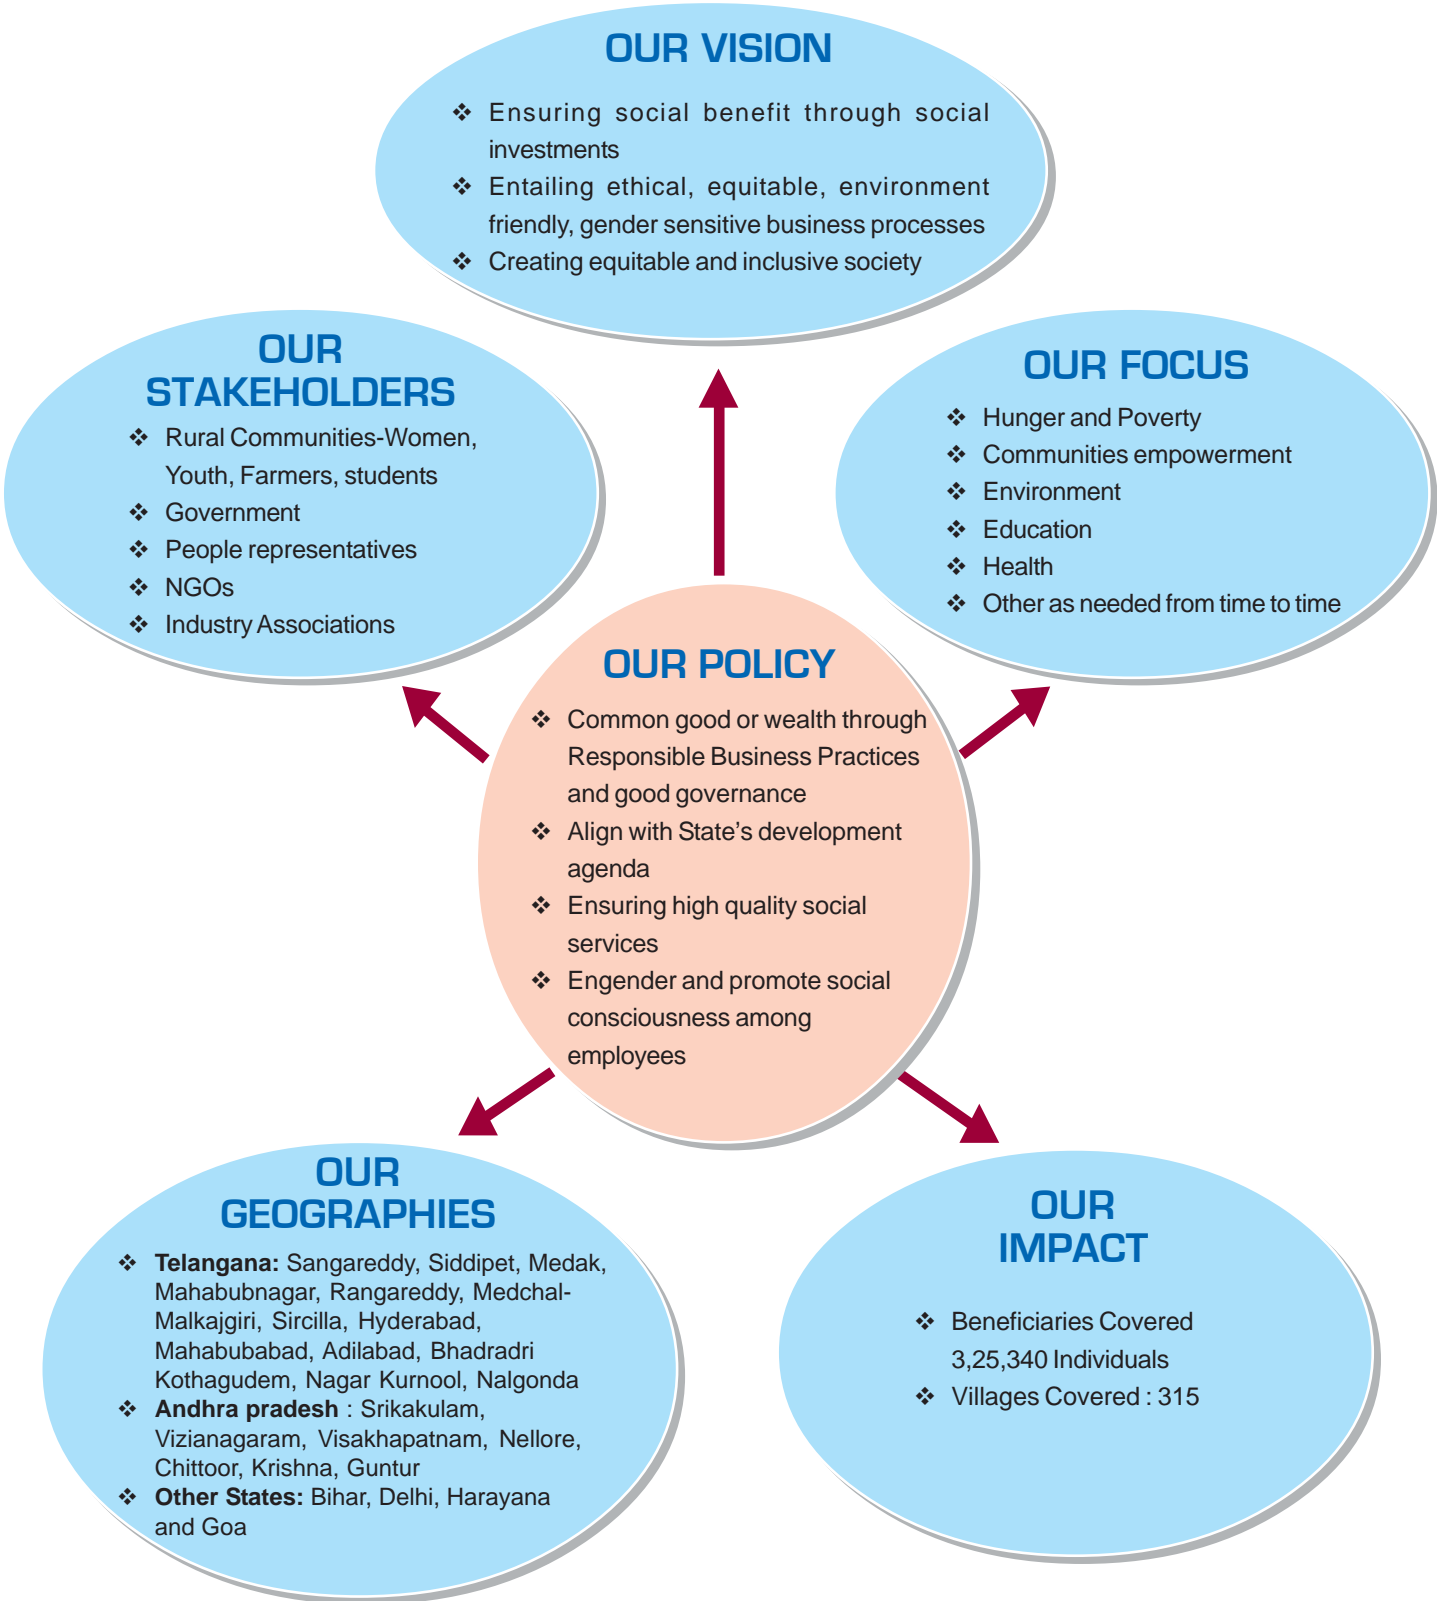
OUR VISION

❖ Ensuring social benefit through social investments
❖ Entailing ethical, equitable, environment friendly, gender sensitive business processes
❖ Creating equitable and inclusive society

OUR STAKEHOLDERS

❖ Rural Communities-Women, Youth, Farmers, students
❖ Government
❖ People representatives
❖ NGOs
❖ Industry Associations

OUR FOCUS

❖ Hunger and Poverty
❖ Communities empowerment
❖ Environment
❖ Education
❖ Health
❖ Other as needed from time to time

OUR POLICY

❖ Common good or wealth through Responsible Business Practices and good governance
❖ Align with State's development agenda
❖ Ensuring high quality social services
❖ Engender and promote social consciousness among employees

OUR GEOGRAPHIES

❖ **Telangana:** Sangareddy, Siddipet, Medak, Mahabubnagar, Rangareddy, Medchal-Malkajgiri, Sircilla, Hyderabad, Mahabubabad, Adilabad, Bhadradri Kothagudem, Nagar Kurnool, Nalgonda
❖ **Andhra pradesh** : Srikakulam, Vizianagaram, Visakhapatnam, Nellore, Chittoor, Krishna, Guntur
❖ **Other States:** Bihar, Delhi, Harayana and Goa

OUR IMPACT

❖ Beneficiaries Covered 3,25,340 Individuals
❖ Villages Covered : 315